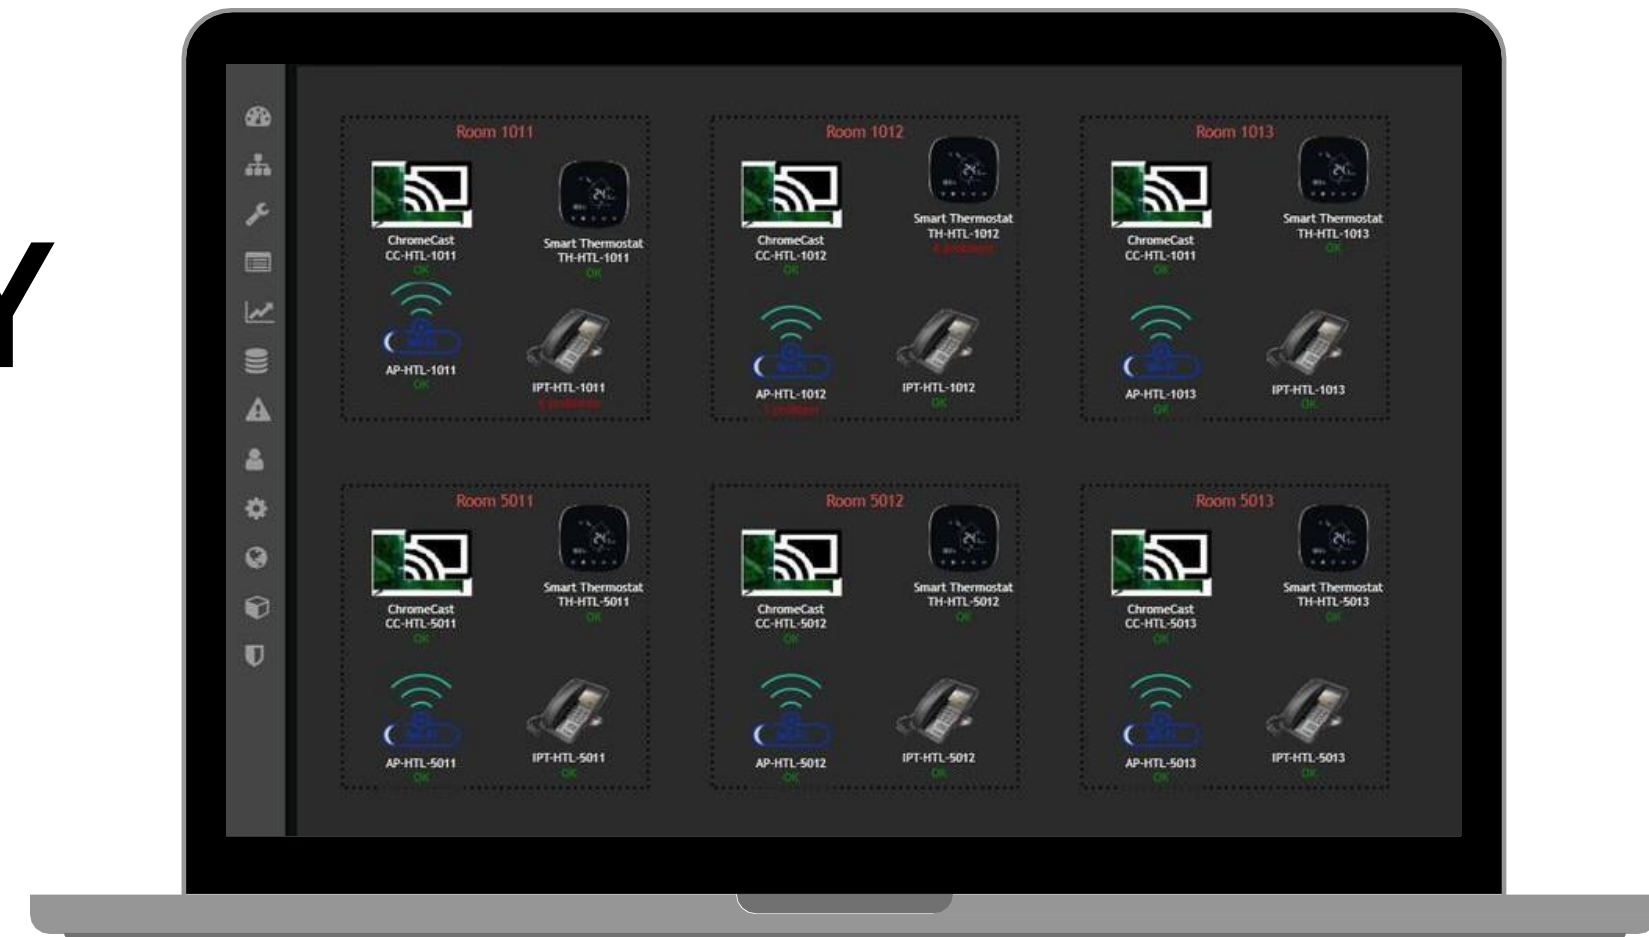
Y

Room 1011

ChromeCast
CC-HTL-1011
OK

Smart Thermostat
TH-HTL-1011
OK

AP-HTL-1011
OK

IPT-HTL-1011
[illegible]

Room 1012

ChromeCast
CC-HTL-1012
OK

Smart Thermostat
TH-HTL-1012
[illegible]

AP-HTL-1012
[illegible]

IPT-HTL-1012
OK

Room 1013

ChromeCast
CC-HTL-1011
OK

Smart Thermostat
TH-HTL-1013
OK

AP-HTL-1013
OK

IPT-HTL-1013
OK

Room 5011

ChromeCast
CC-HTL-5011
OK

Smart Thermostat
TH-HTL-5011
OK

AP-HTL-5011
OK

IPT-HTL-5011
OK

Room 5012

ChromeCast
CC-HTL-5012
OK

Smart Thermostat
TH-HTL-5012
OK

AP-HTL-5012
OK

IPT-HTL-5012
OK

Room 5013

ChromeCast
CC-HTL-5013
OK

Smart Thermostat
TH-HTL-5013
OK

AP-HTL-5013
OK

IPT-HTL-5013
OK